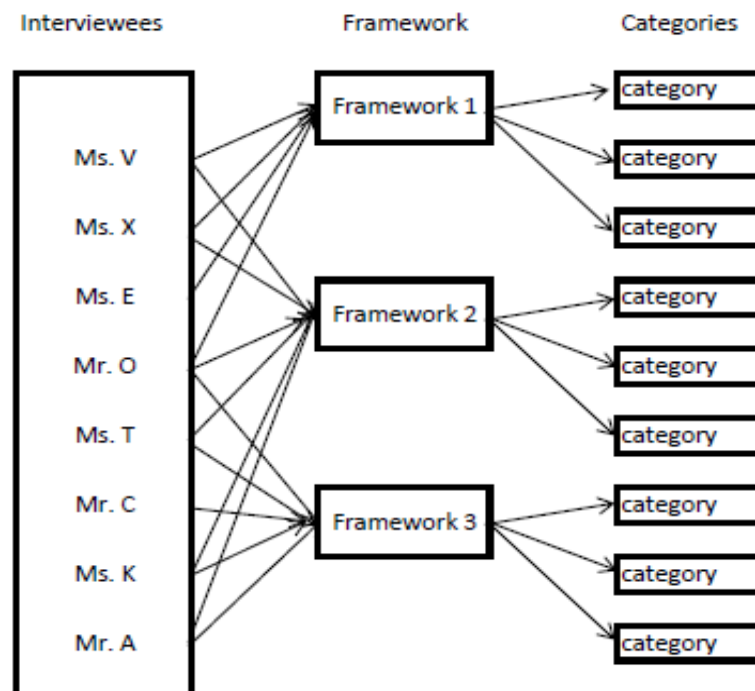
Interviewees

Framework

Categories

Ms. V

Ms. X

Ms. E

Mr. O

Ms. T

Mr. C

Ms. K

Mr. A

Framework 1

Framework 2

Framework 3

category

category

category

category

category

category

category

category

category